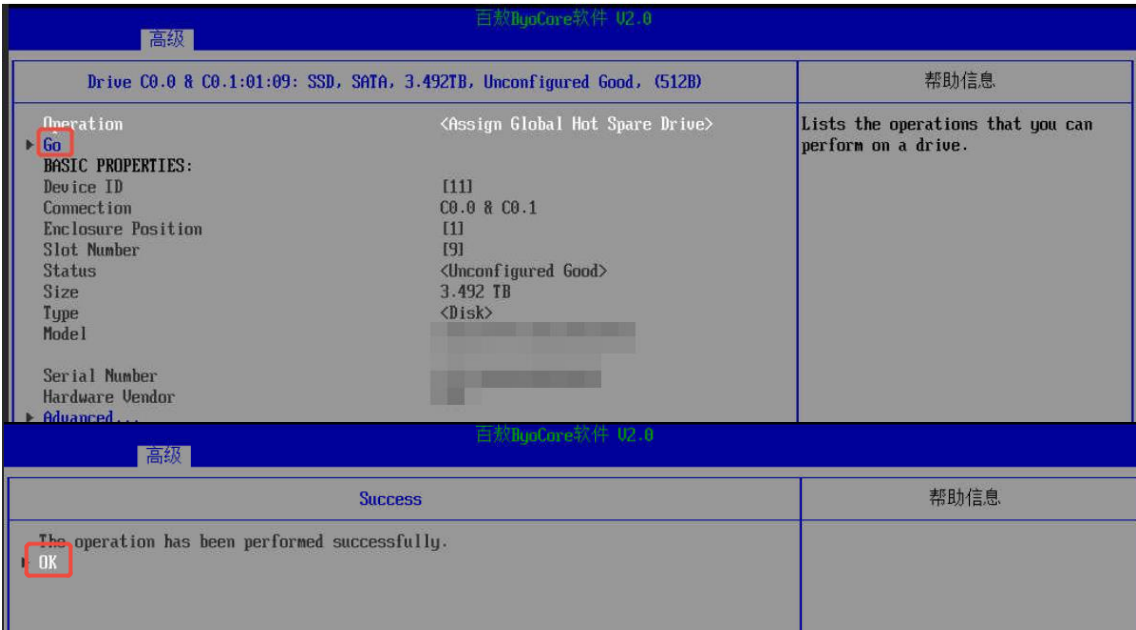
百敖ByoCore软件 V2.0

高级

Drive C0.0 & C0.1:01:09: SSD, SATA, 3.492TB, Unconfigured Good, (512B)

帮助信息

Operation <Assign Global Hot Spare Drive>
Go
BASIC PROPERTIES:
Device ID [11]
Connection C0.0 & C0.1
Enclosure Position [1]
Slot Number [9]
Status <Unconfigured Good>
Size 3.492 TB
Type <Disk>
Model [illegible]
Serial Number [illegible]
Hardware Vendor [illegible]
Advanced...

Lists the operations that you can perform on a drive.

百敖ByoCore软件 V2.0

高级

Success

帮助信息

The operation has been performed successfully.
OK